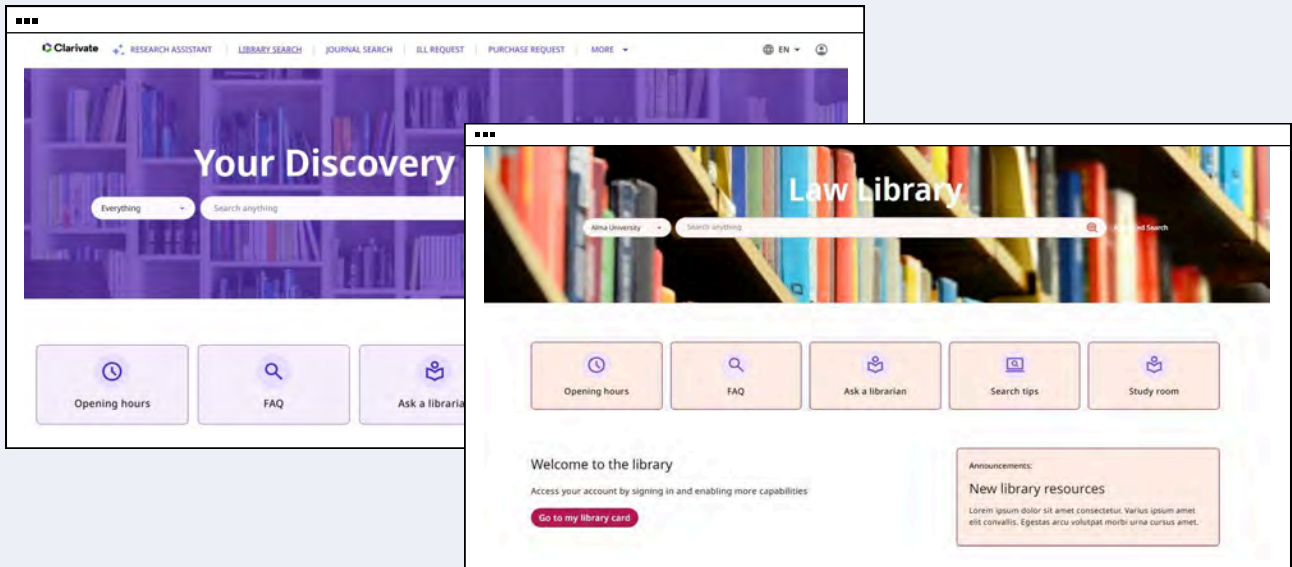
Clarivate RESEARCH ASSISTANT LIBRARY SEARCH JOURNAL SEARCH ILL REQUEST PURCHASE REQUEST MORE EN

Your Discovery

Everything Search anything

Opening hours

FAQ

Ask a libraria

Law Library

Alma University Search anything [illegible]ed Search

Opening hours

FAQ

Ask a librarian

Search tips

Study room

Welcome to the library

Access your account by signing in and enabling more capabilities

Go to my library card

Announcements:

New library resources

Lorem ipsum dolor sit amet consectetur. Varius ipsum amet elit convallis. Egestas arcu volutpat morbi urna cursus amet.